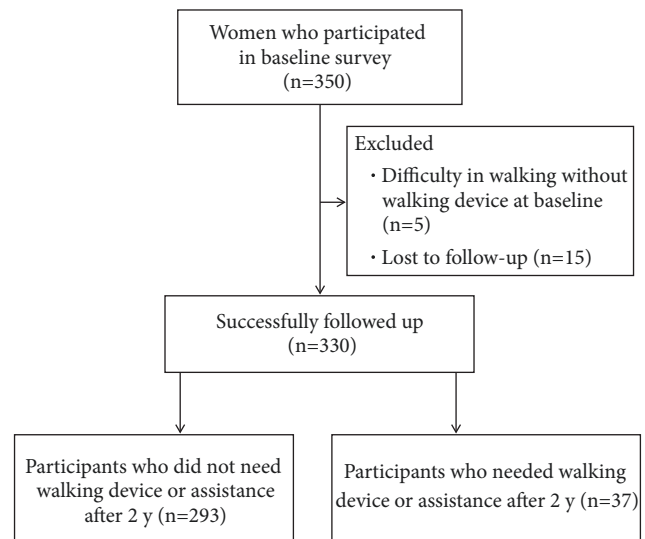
Women who participated in baseline survey (n=350)

Excluded
・Difficulty in walking without walking device at baseline (n=5)
・Lost to follow-up (n=15)

Successfully followed up (n=330)

Participants who did not need walking device or assistance after 2 y (n=293)

Participants who needed walking device or assistance after 2 y (n=37)